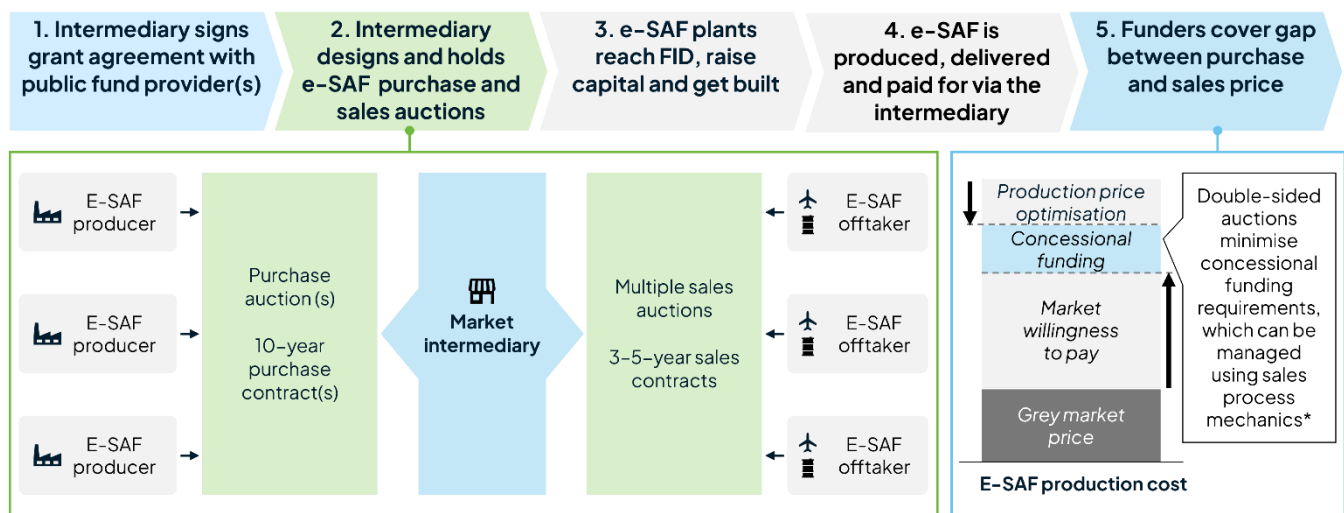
1. Intermediary signs grant agreement with public fund provider(s)

2. Intermediary designs and holds e-SAF purchase and sales auctions

3. e-SAF plants reach FID, raise capital and get built

4. e-SAF is produced, delivered and paid for via the intermediary

5. Funders cover gap between purchase and sales price

E-SAF producer

E-SAF producer

E-SAF producer

Purchase auction (s)

10-year purchase contract(s)

Market intermediary

Multiple sales auctions

3-5-year sales contracts

E-SAF offtaker

E-SAF offtaker

E-SAF offtaker

Production price optimisation

Concessional funding

Market willingness to pay

Grey market price

E-SAF production cost

Double-sided auctions minimise concessional funding requirements, which can be managed using sales process mechanics*